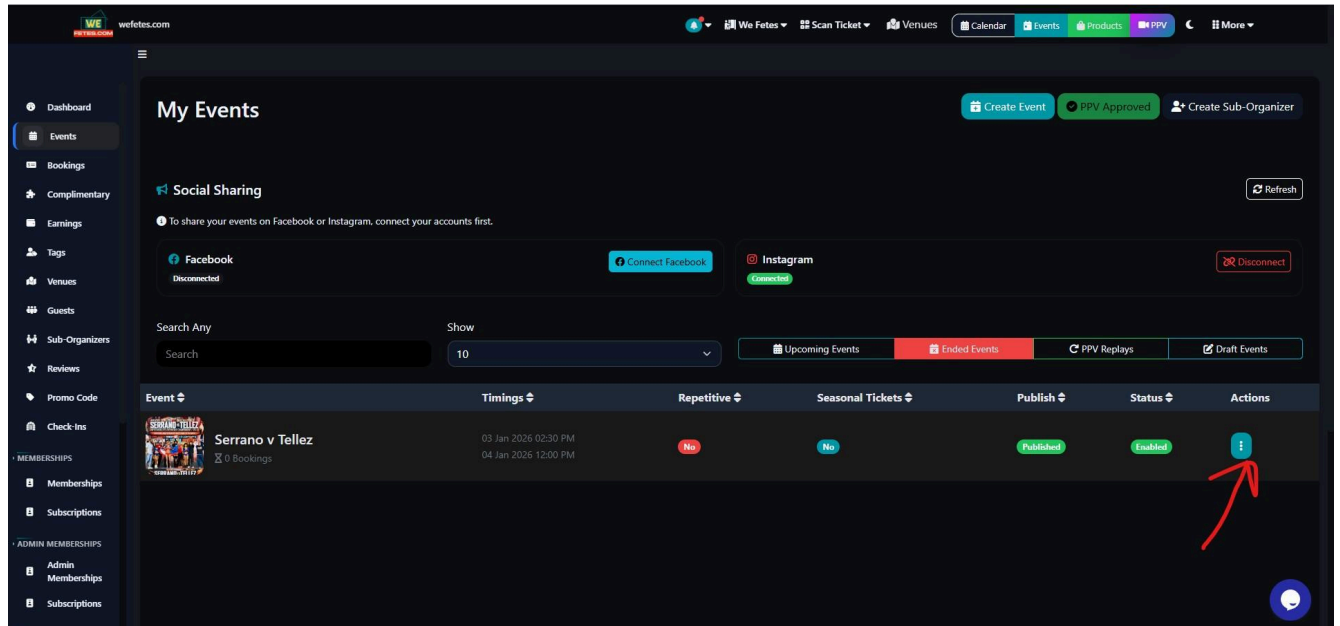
WE FETES.COM wefetes.com

We Fetes ▾ Scan Ticket ▾ Venues Calendar Events Products PPV More ▾

Dashboard
Events
Bookings
Complimentary
Earnings
Tags
Venues
Guests
Sub-Organizers
Reviews
Promo Code
Check-Ins
› MEMBERSHIPS
Memberships
Subscriptions
› ADMIN MEMBERSHIPS
Admin Memberships
Subscriptions

My Events

Create Event PPV Approved Create Sub-Organizer

Social Sharing

Refresh

To share your events on Facebook or Instagram, connect your accounts first.

Facebook
Disconnected
Connect Facebook

Instagram
Connected
Disconnect

Search Any
Search

Show
10

Upcoming Events | Ended Events | PPV Replays | Draft Events

| Event | Timings | Repetitive | Seasonal Tickets | Publish | Status | Actions |
|---|---|---|---|---|---|---|
| SERRANO vs TELLEZ Serrano v Tellez ⌛0 Bookings | 03 Jan 2026 02:30 PM 04 Jan 2026 12:00 PM | No | No | Published | Enabled | ⋮ |